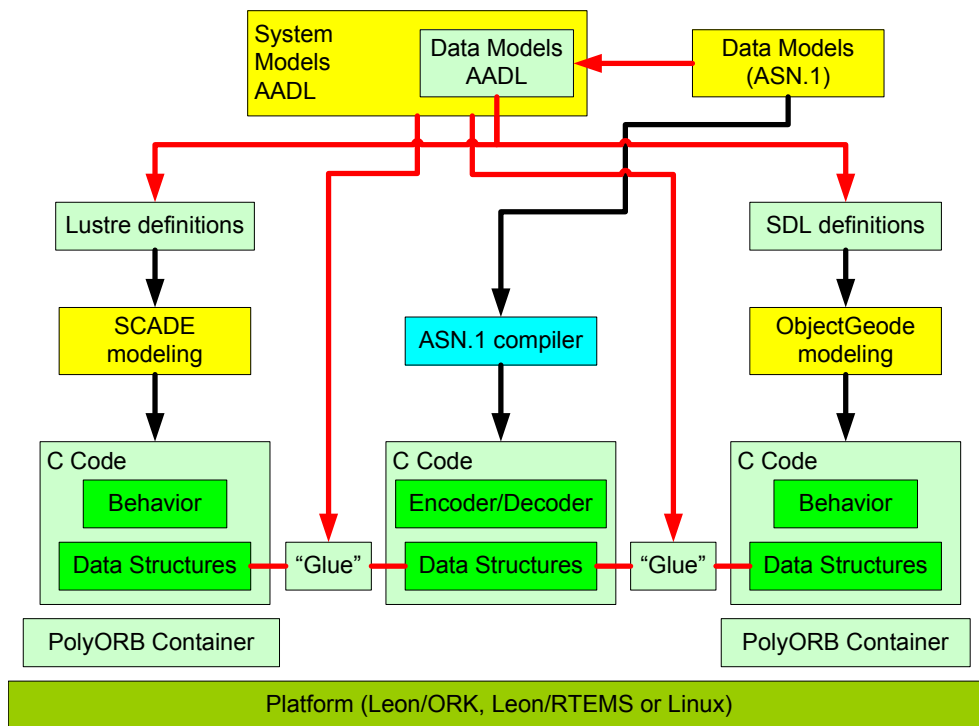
System Models AADL

Data Models AADL

Data Models (ASN.1)

Lustre definitions

SDL definitions

SCADE modeling

ASN.1 compiler

ObjectGeode modeling

C Code

Behavior

Data Structures

"Glue"

C Code

Encoder/Decoder

Data Structures

"Glue"

C Code

Behavior

Data Structures

PolyORB Container

PolyORB Container

Platform (Leon/ORK, Leon/RTEMS or Linux)